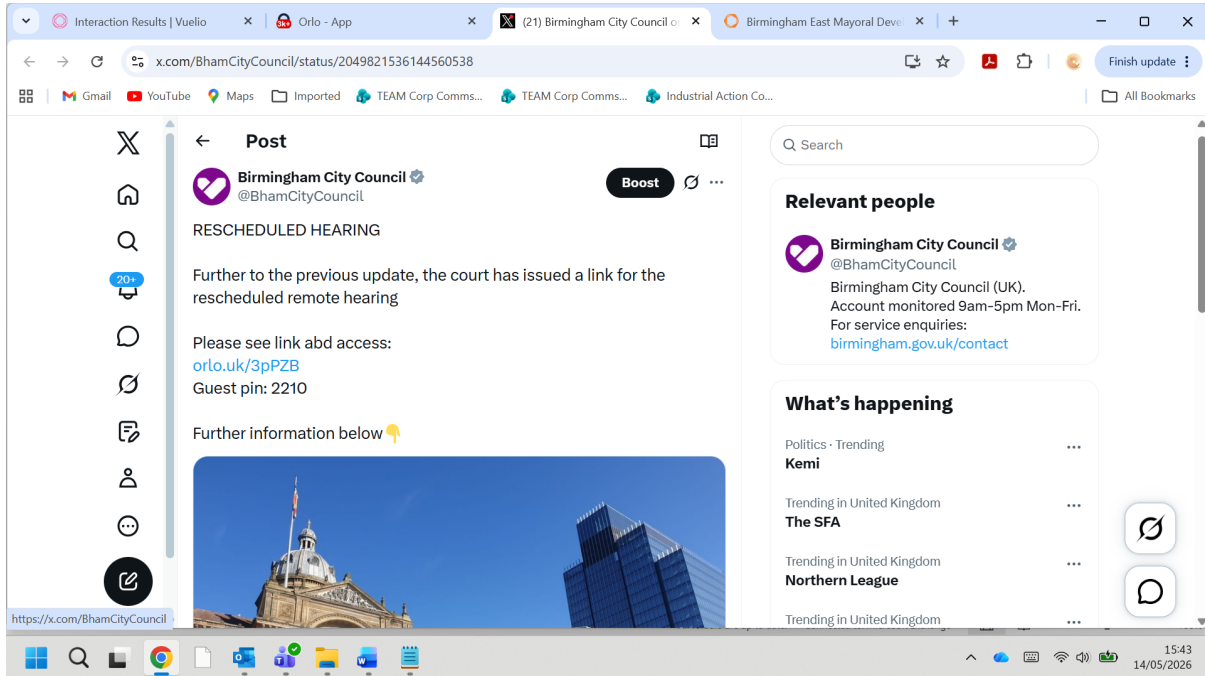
Interaction Results | Vuelio
Orlo - App
(21) Birmingham City Council o
Birmingham East Mayoral Deve

x.com/BhamCityCouncil/status/2049821536144560538

Finish update

Gmail YouTube Maps Imported TEAM Corp Comms... TEAM Corp Comms... Industrial Action Co... All Bookmarks

20+

Post

Birmingham City Council
@BhamCityCouncil

Boost

RESCHEDULED HEARING

Further to the previous update, the court has issued a link for the rescheduled remote hearing

Please see link abd access:
orlo.uk/3pPZB
Guest pin: 2210

Further information below👇

https://x.com/BhamCityCouncil

Search

Relevant people

Birmingham City Council
@BhamCityCouncil
Birmingham City Council (UK). Account monitored 9am-5pm Mon-Fri. For service enquiries:
birmingham.gov.uk/contact

What's happening

Politics · Trending
Kemi

Trending in United Kingdom
The SFA

Trending in United Kingdom
Northern League

Trending in United Kingdom

15:43
14/05/2026